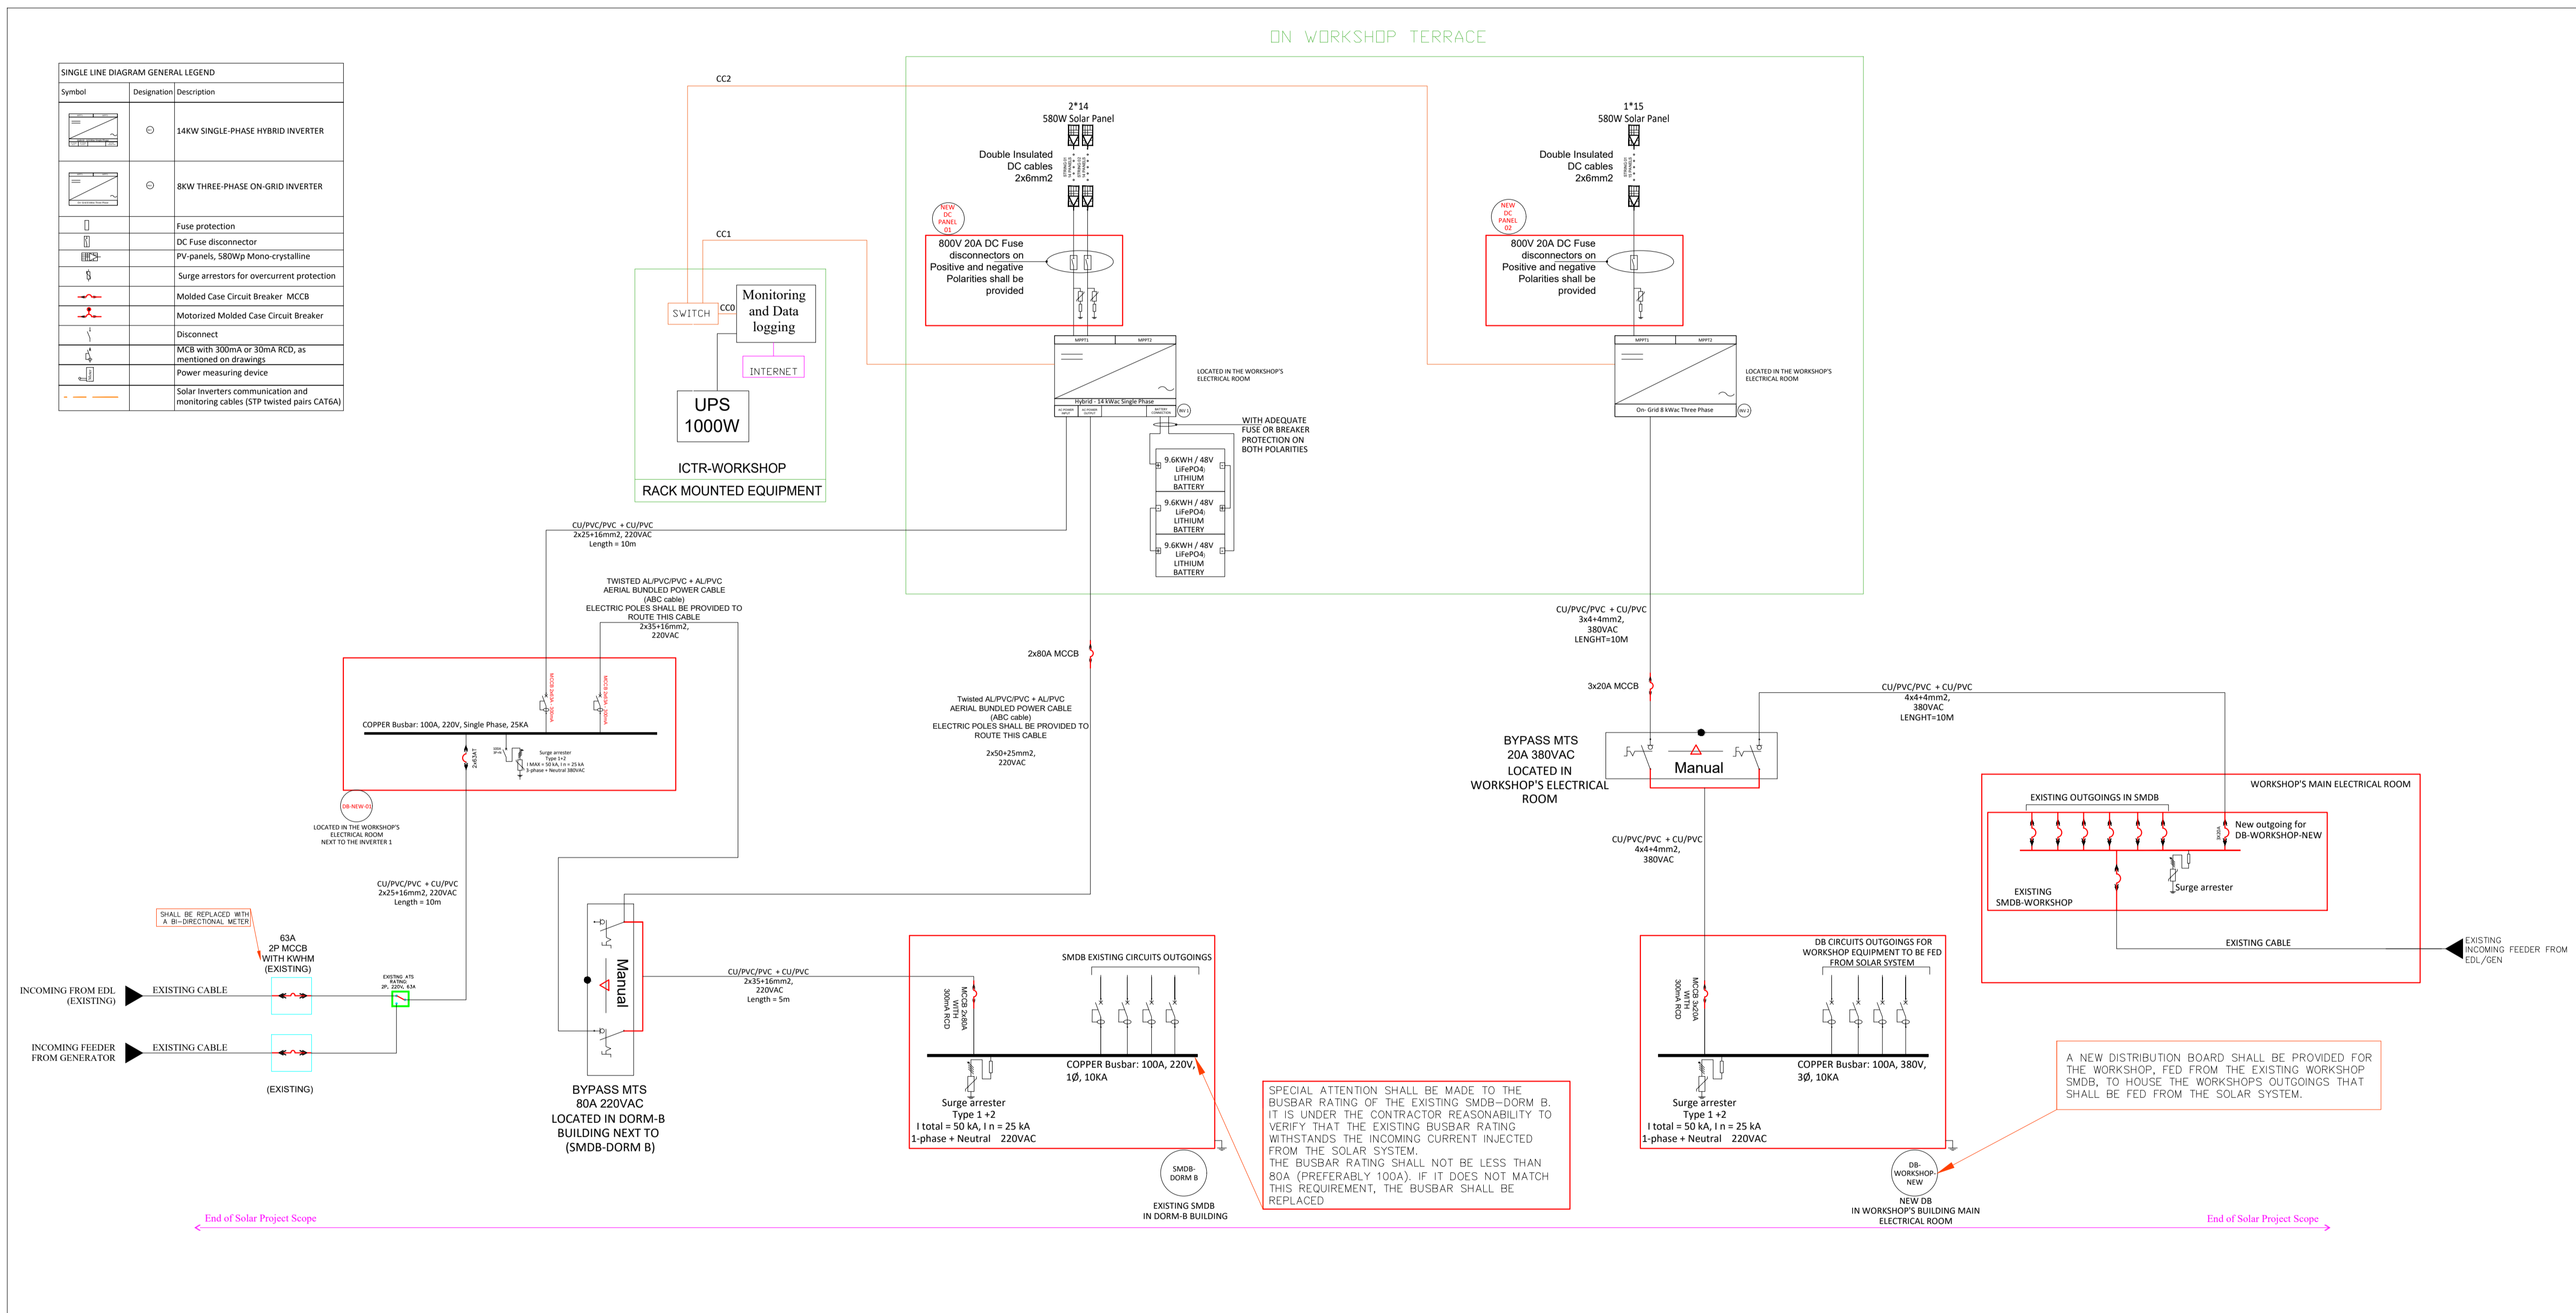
ON WORKSHOP TERRACE

SINGLE LINE DIAGRAM GENERAL LEGEND

| Symbol | Designation | Description |
|---|---|---|
| | | 14KW SINGLE-PHASE HYBRID INVERTER |
| | | 8KW THREE-PHASE ON-GRID INVERTER |
| | | Fuse protection |
| | | DC Fuse disconnector |
| | | PV-panels, 580Wp Mono-crystalline |
| | | Surge arrestors for overcurrent protection |
| | | Molded Case Circuit Breaker MCCB |
| | | Motorized Molded Case Circuit Breaker |
| | | Disconnect |
| | | MCB with 300mA or 30mA RCD, as mentioned on drawings |
| | | Power measuring device |
| | | Solar Inverters communication and monitoring cables (STP twisted pairs CAT6A) |

CC2

CC1

2*14
580W Solar Panel

Double Insulated DC cables 2x6mm2

NEW DC PANEL 01

800V 20A DC Fuse disconnectors on Positive and negative Polarities shall be provided

1*15
580W Solar Panel

Double Insulated DC cables 2x6mm2

NEW DC PANEL 02

800V 20A DC Fuse disconnectors on Positive and negative Polarities shall be provided

SWITCH

CC0

Monitoring and Data logging

INTERNET

UPS 1000W

ICTR-WORKSHOP

RACK MOUNTED EQUIPMENT

MPPT1 MPPT2

Hybrid - 14 kWac Single Phase

INV 1

LOCATED IN THE WORKSHOP'S ELECTRICAL ROOM

WITH ADEQUATE FUSE OR BREAKER PROTECTION ON BOTH POLARITIES

9.6KWH / 48V LiFePO4 LITHIUM BATTERY

9.6KWH / 48V LiFePO4 LITHIUM BATTERY

9.6KWH / 48V LiFePO4 LITHIUM BATTERY

MPPT1 MPPT2

On- Grid 8 kWac Three Phase

INV 2

LOCATED IN THE WORKSHOP'S ELECTRICAL ROOM

CU/PVC/PVC + CU/PVC
2x25+16mm2, 220VAC
Length = 10m

TWISTED AL/PVC/PVC + AL/PVC
AERIAL BUNDLED POWER CABLE
(ABC cable)
ELECTRIC POLES SHALL BE PROVIDED TO ROUTE THIS CABLE
2x35+16mm2,
220VAC

COPPER Busbar: 100A, 220V, Single Phase, 25KA

Surge arrester

DB-NEW-01

LOCATED IN THE WORKSHOP'S ELECTRICAL ROOM NEXT TO THE INVERTER 1

2x80A MCCB

Twisted AL/PVC/PVC + AL/PVC
AERIAL BUNDLED POWER CABLE
(ABC cable)
ELECTRIC POLES SHALL BE PROVIDED TO ROUTE THIS CABLE

2x50+25mm2,
220VAC

CU/PVC/PVC + CU/PVC
3x4+4mm2,
380VAC
LENGHT=10M

3x20A MCCB

CU/PVC/PVC + CU/PVC
4x4+4mm2,
380VAC
LENGHT=10M

BYPASS MTS
20A 380VAC
LOCATED IN WORKSHOP'S ELECTRICAL ROOM

Manual

CU/PVC/PVC + CU/PVC
4x4+4mm2,
380VAC

WORKSHOP'S MAIN ELECTRICAL ROOM

EXISTING OUTGOINGS IN SMDB

New outgoing for DB-WORKSHOP-NEW

Surge arrester

EXISTING SMDB-WORKSHOP

EXISTING CABLE

EXISTING INCOMING FEEDER FROM EDL/GEN

CU/PVC/PVC + CU/PVC
2x25+16mm2, 220VAC
Length = 10m

SHALL BE REPLACED WITH A BI-DIRECTIONAL METER

63A
2P MCCB
WITH KWHM
(EXISTING)

INCOMING FROM EDL (EXISTING)

EXISTING CABLE

EXISTING ATS RATING 2P, 220V, 63A

INCOMING FEEDER FROM GENERATOR

EXISTING CABLE

(EXISTING)

Manual

BYPASS MTS
80A 220VAC
LOCATED IN DORM-B BUILDING NEXT TO (SMDB-DORM B)

CU/PVC/PVC + CU/PVC
2x35+16mm2,
220VAC
Length = 5m

SMDB EXISTING CIRCUITS OUTGOINGS

MCCB 2x80A WITH 300mA RCD

COPPER Busbar: 100A, 220V, 1Ø, 10KA

Surge arrester
Type 1 +2
I total = 50 kA, I n = 25 kA
1-phase + Neutral 220VAC

SMDB-DORM B

EXISTING SMDB
IN DORM-B BUILDING

SPECIAL ATTENTION SHALL BE MADE TO THE BUSBAR RATING OF THE EXISTING SMDB-DORM B. IT IS UNDER THE CONTRACTOR REASONABILITY TO VERIFY THAT THE EXISTING BUSBAR RATING WITHSTANDS THE INCOMING CURRENT INJECTED FROM THE SOLAR SYSTEM.
THE BUSBAR RATING SHALL NOT BE LESS THAN 80A (PREFERABLY 100A). IF IT DOES NOT MATCH THIS REQUIREMENT, THE BUSBAR SHALL BE REPLACED

DB CIRCUITS OUTGOINGS FOR WORKSHOP EQUIPMENT TO BE FED FROM SOLAR SYSTEM

MCCB 3x20A WITH 300mA RCD

COPPER Busbar: 100A, 380V, 3Ø, 10KA

Surge arrester
Type 1 +2
I total = 50 kA, I n = 25 kA
1-phase + Neutral 220VAC

DB-WORKSHOP-NEW

NEW DB
IN WORKSHOP'S BUILDING MAIN ELECTRICAL ROOM

A NEW DISTRIBUTION BOARD SHALL BE PROVIDED FOR THE WORKSHOP, FED FROM THE EXISTING WORKSHOP SMDB, TO HOUSE THE WORKSHOPS OUTGOINGS THAT SHALL BE FED FROM THE SOLAR SYSTEM.

End of Solar Project Scope

End of Solar Project Scope